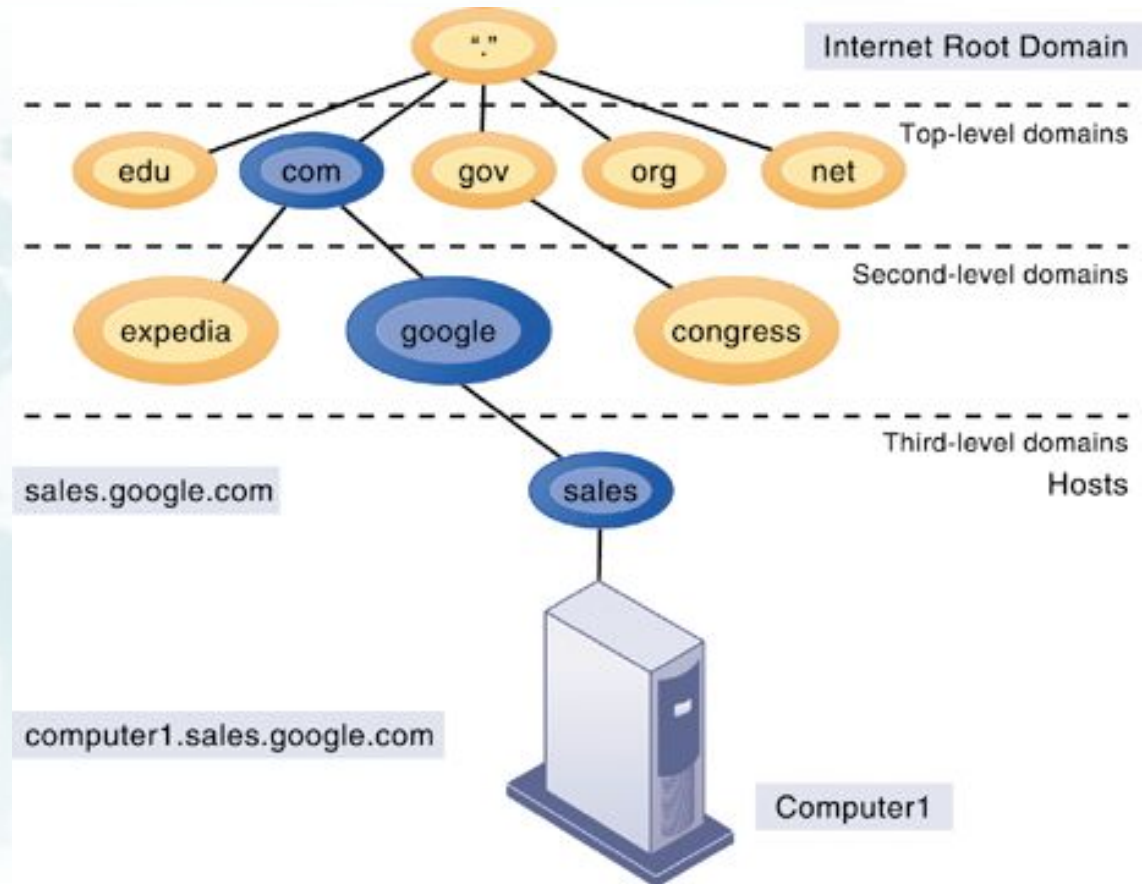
"."

Internet Root Domain

Top-level domains

edu com gov org net

Second-level domains

expedia google congress

Third-level domains

sales.google.com

sales

Hosts

computer1.sales.google.com

Computer1